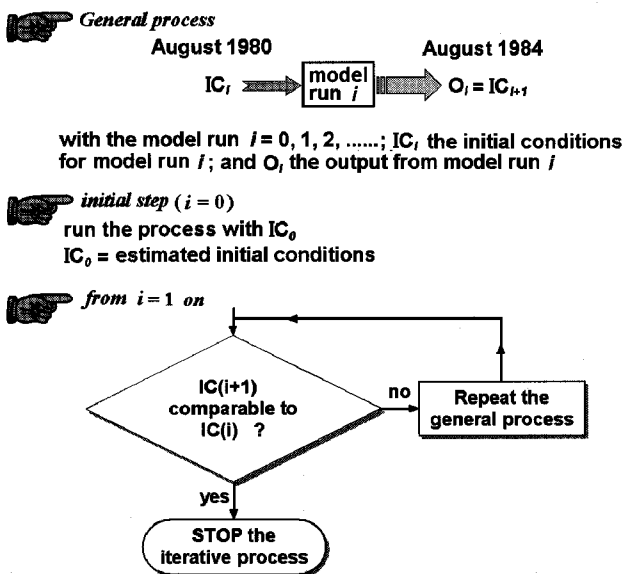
General process

August 1980 August 1984

$IC_i$ model run $i$ $O_i = IC_{i+1}$

with the model run $i = 0, 1, 2, ......$; $IC_i$ the initial conditions for model run $i$; and $O_i$ the output from model run $i$

initial step ($i = 0$)

run the process with $IC_0$

$IC_0$ = estimated initial conditions

from $i = 1$ on

IC(i+1) comparable to IC(i) ?

no

Repeat the general process

yes

STOP the iterative process